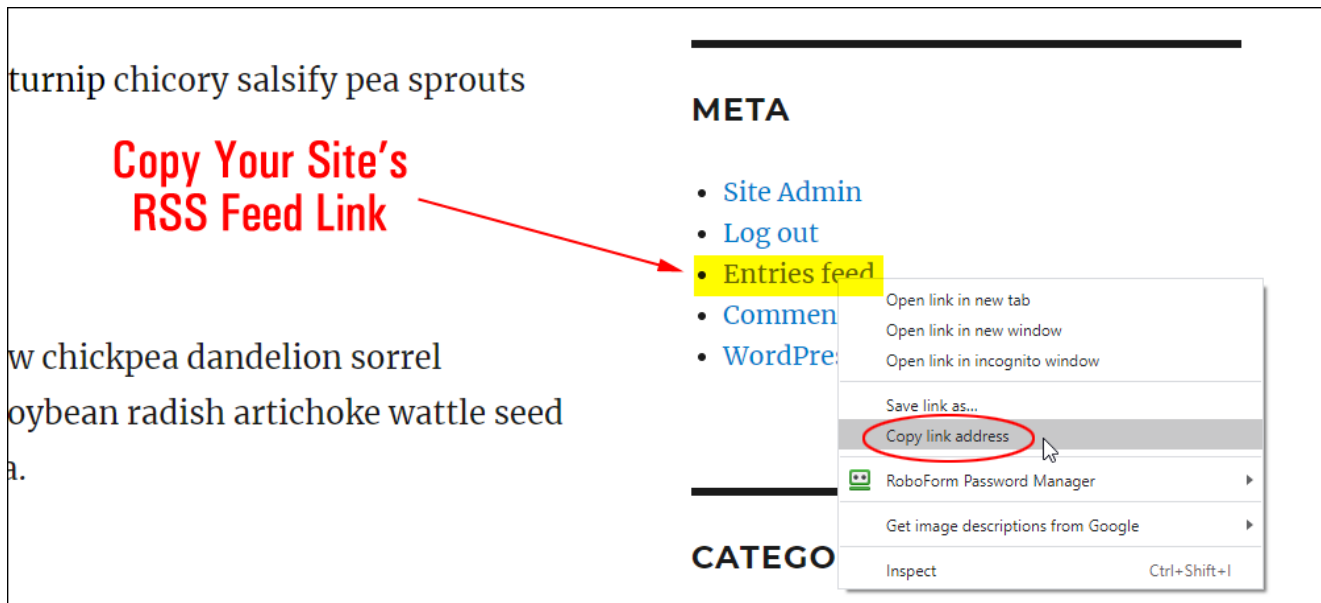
turnip chicory salsify pea sprouts

Copy Your Site's RSS Feed Link

w chickpea dandelion sorrel oybean radish artichoke wattle seed a.

META

- Site Admin
- Log out
- Entries feed
- Commen
- WordPres

Open link in new tab
Open link in new window
Open link in incognito window
Save link as...
Copy link address
RoboForm Password Manager
Get image descriptions from Google
Inspect Ctrl+Shift+I

CATEGO